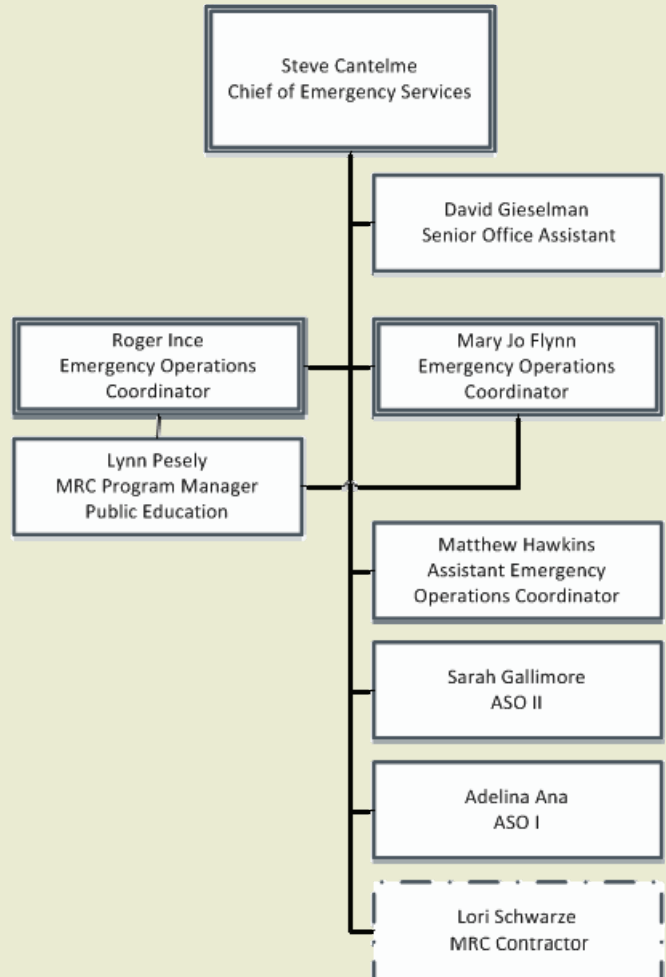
Steve Cantelme
Chief of Emergency Services

David Gieselman
Senior Office Assistant

Roger Ince
Emergency Operations Coordinator

Mary Jo Flynn
Emergency Operations Coordinator

Lynn Pesely
MRC Program Manager
Public Education

Matthew Hawkins
Assistant Emergency Operations Coordinator

Sarah Gallimore
ASO II

Adelina Ana
ASO I

Lori Schwarze
MRC Contractor